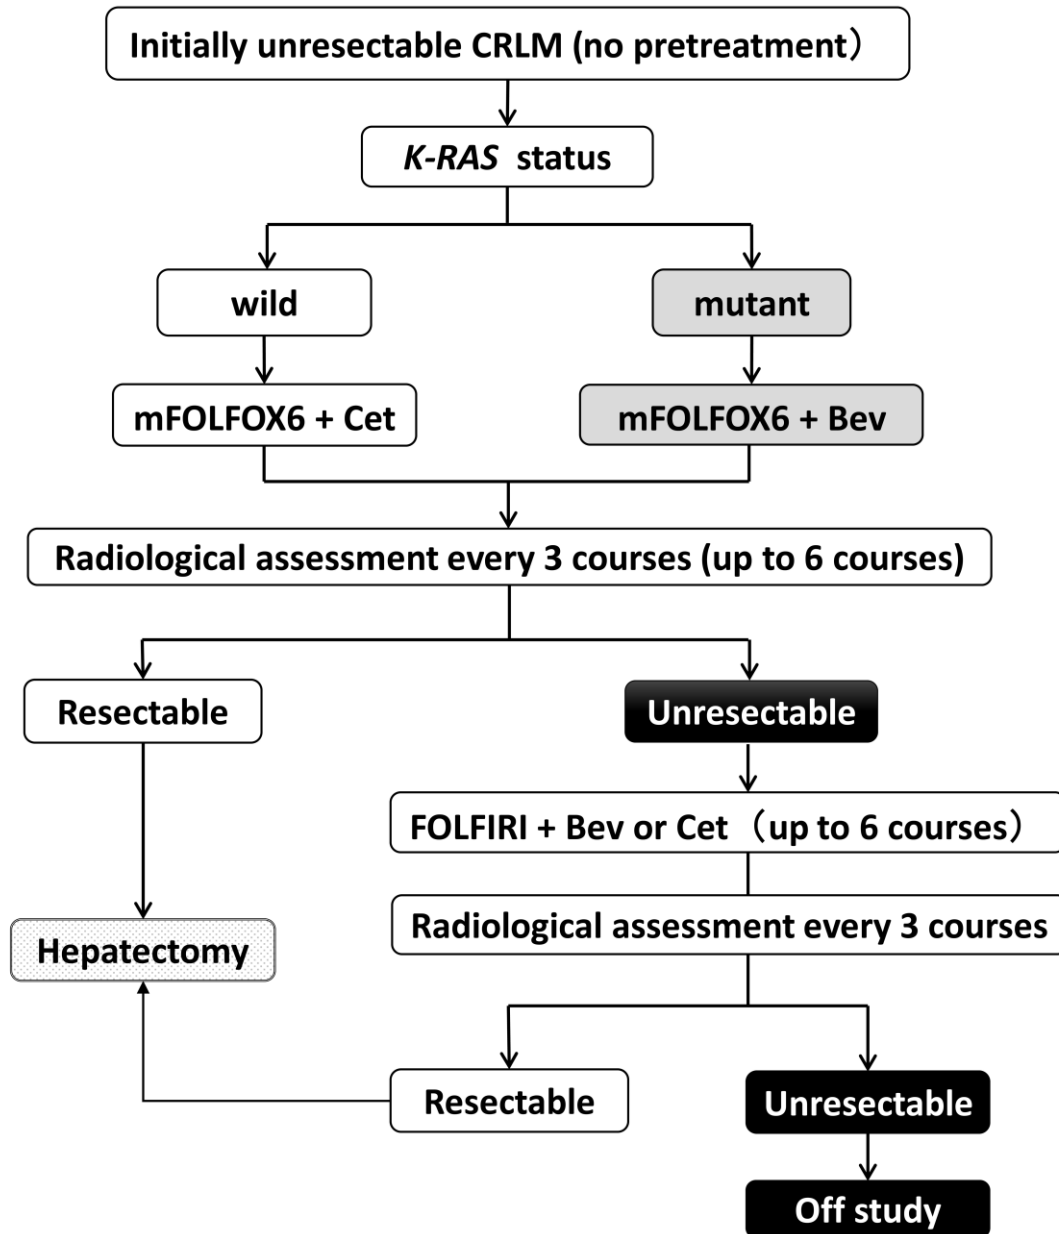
Initially unresectable CRLM (no pretreatment）

K-RAS status

wild

mutant

mFOLFOX6 + Cet

mFOLFOX6 + Bev

Radiological assessment every 3 courses (up to 6 courses)

Resectable

Unresectable

FOLFIRI + Bev or Cet （up to 6 courses）

Radiological assessment every 3 courses

Hepatectomy

Resectable

Unresectable

Off study